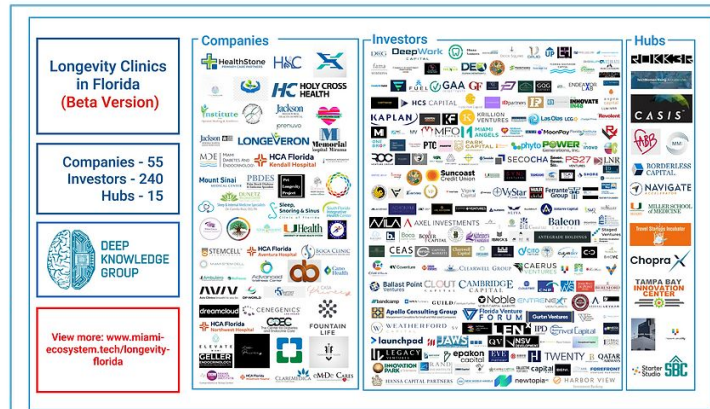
Longevity Clinics in Florida
(Beta Version)

Companies - 55
Investors - 240
Hubs - 15

DEEP KNOWLEDGE GROUP

View more: www.miami-ecosystem.tech/longevity-florida

Companies

HealthStone
HOLY CROSS HEALTH
Jackson
LONGEVERON
Memorial
HCA Florida Kendall Hospital
Mount Sinai
PBDES
Sleep, Snoring & Sinus
UHealth
STEMCELL
HCA Florida Aventura Hospital
dreamclinic
CENEGENICS
HCA Florida
GELLER
FOUNTAIN LIFE
CLAREMEDICA
MDVIP
CARES

Investors

DeepWork
GAA
HCS CAPITAL
KAPLAN
KRILLION VENTURES
INNOVATE
MFO
MIAMI ANGELS
LasOlas
MoonPay
PTC
Ferrante Group
phyto POWER
SECOCHA
PS27
Suncoast Credit Union
VySar
Baleon
AXEL INVESTMENTS
CEAS
BOXER CAPITAL
Ballast Point Ventures
CLOUT CAPITAL
CAMBRIDGE CAPITAL
CAERUS VENTURES
Noble
Apollo Consulting Group
Florida Venture FORUM
WEATHERFORD
TEN
IPO
launchpad
JAWS
LEGACY
epakon capital
TWENTY
INNOVATION
HANNA CAPITAL PARTNERS
newtopia
HARBOR VIEW

Hubs

ROKK3R
CASIS
BORDERLESS CAPITAL
NAVIGATE
MILLER SCHOOL of MEDICINE
Chopra
TAMPA BAY INNOVATION CENTER
Starter Studio
SBC